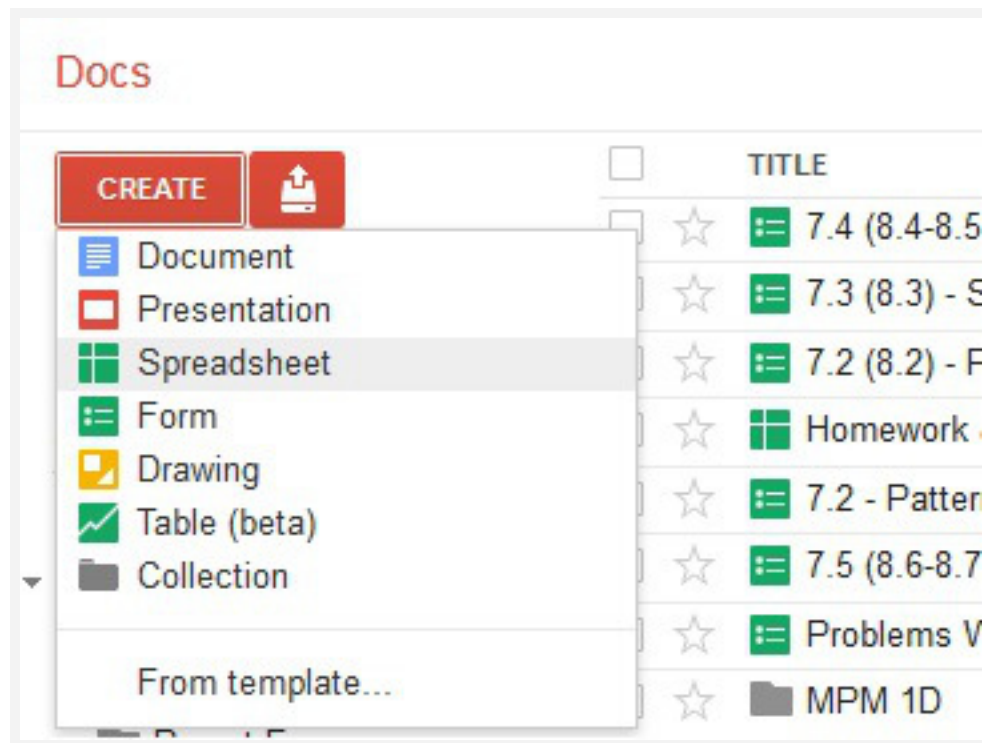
Docs

CREATE

Document
Presentation
Spreadsheet
Form
Drawing
Table (beta)
Collection

From template...

TITLE

7.4 (8.4-8.5
7.3 (8.3) - S
7.2 (8.2) - F
Homework
7.2 - Patter
7.5 (8.6-8.7
Problems W
MPM 1D